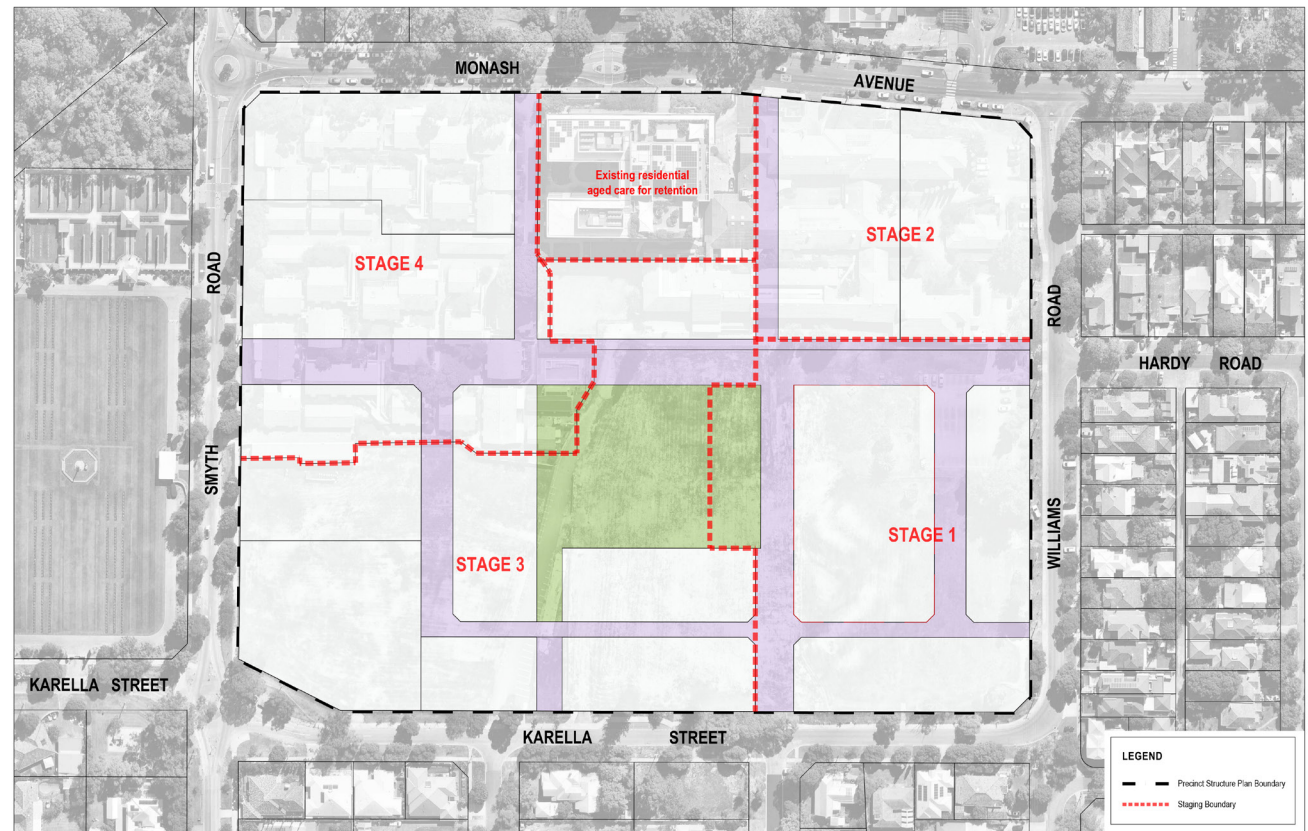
MONASH AVENUE

Existing residential aged care for retention

STAGE 2

STAGE 4

ROAD

ROAD

HARDY ROAD

SMYTH

STAGE 1

STAGE 3

WILLIAMS

KARELLA STREET

KARELLA STREET

LEGEND

Precinct Structure Plan Boundary

Staging Boundary